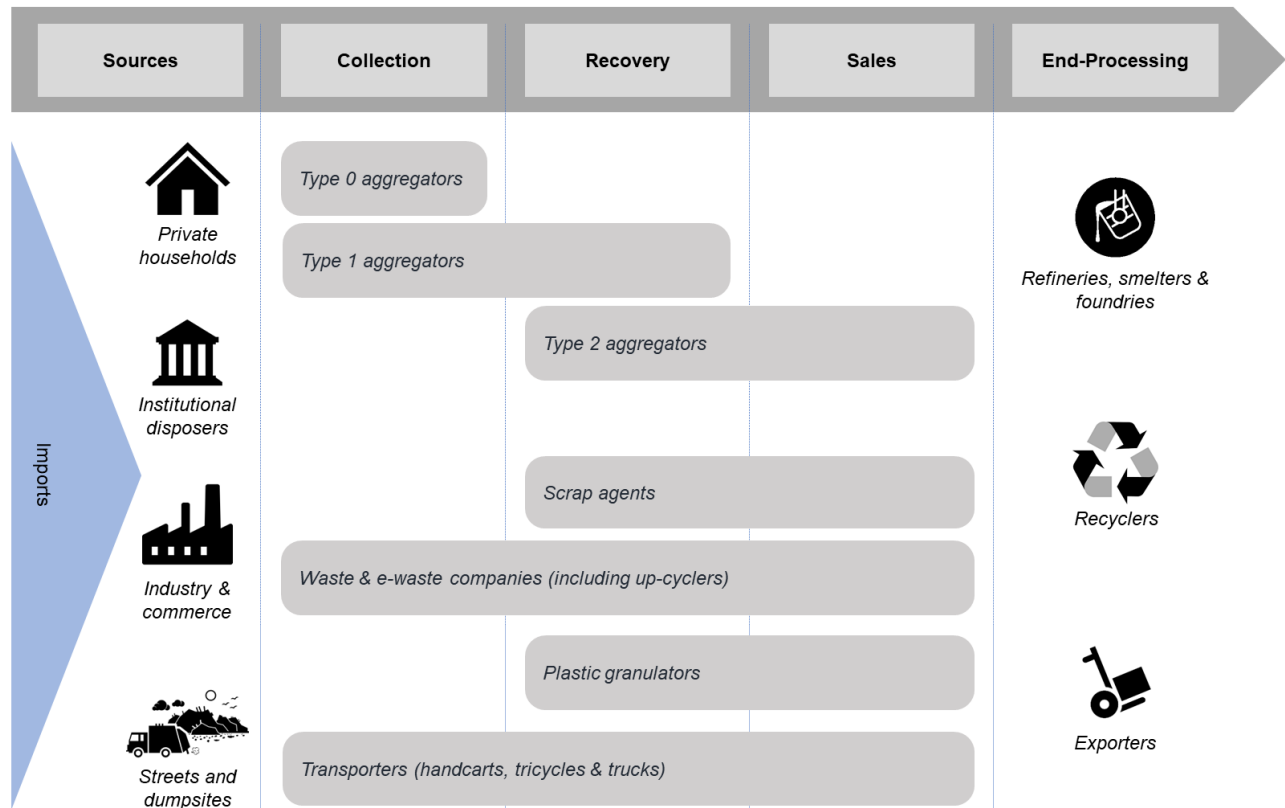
Sources

Collection

Recovery

Sales

End-Processing

Imports

Private households

Institutional disposers

Industry & commerce

Streets and dumpsites

Type 0 aggregators

Type 1 aggregators

Type 2 aggregators

Scrap agents

Waste & e-waste companies (including up-cyclers)

Plastic granulators

Transporters (handcarts, tricycles & trucks)

Refineries, smelters & foundries

Recyclers

Exporters